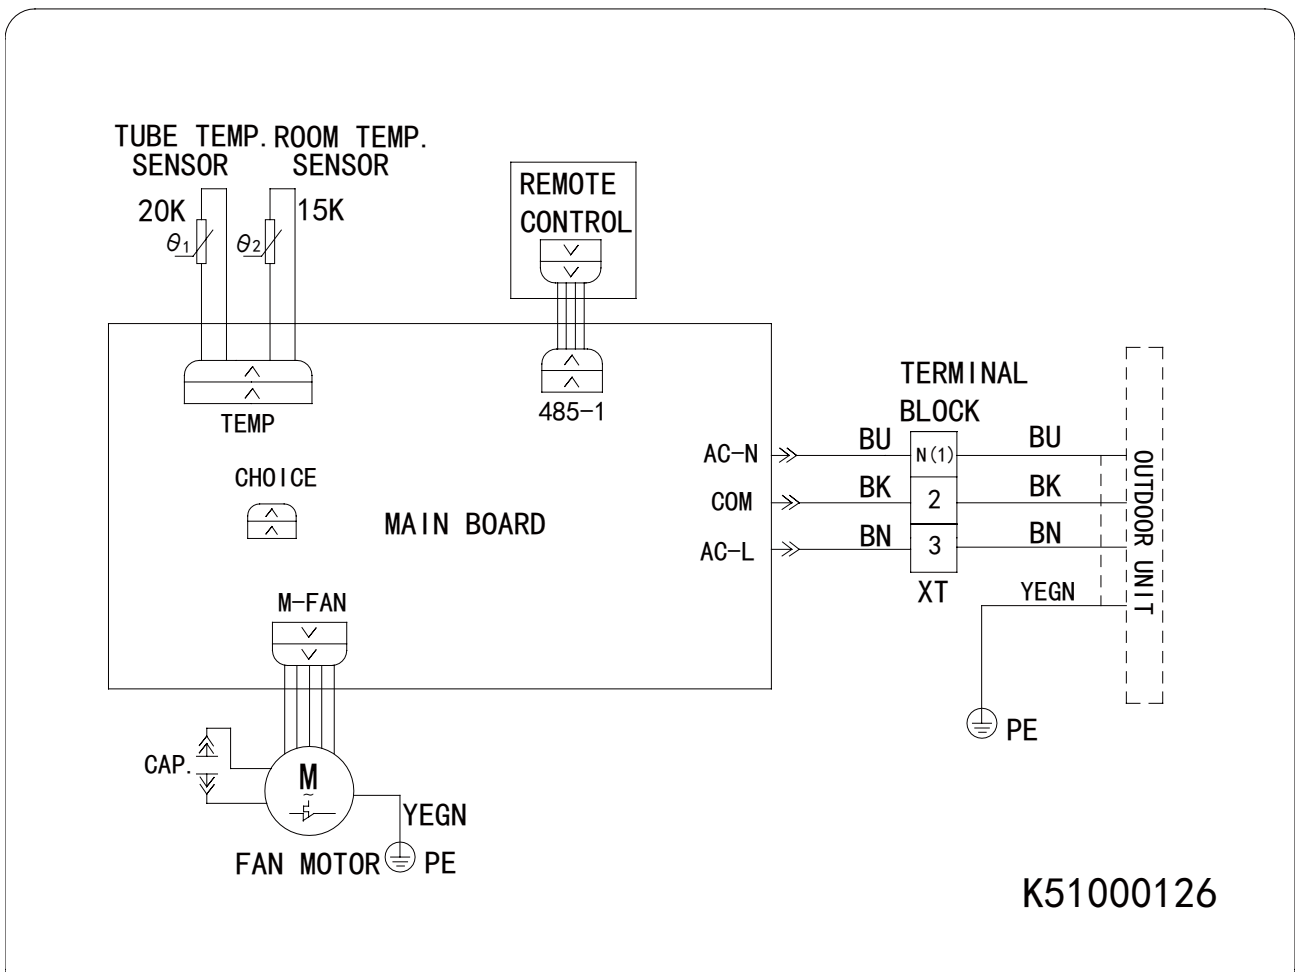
TUBE TEMP. SENSOR
ROOM TEMP. SENSOR
20K
$\theta_1$
$\theta_2$
15K
REMOTE CONTROL
TEMP
485-1
CHOICE
MAIN BOARD
M-FAN
AC-N
COM
AC-L
TERMINAL BLOCK
BU
BK
BN
N(1)
2
3
XT
BU
BK
BN
YEGN
OUTDOOR UNIT
PE
CAP.
M
YEGN
FAN MOTOR
PE
K51000126